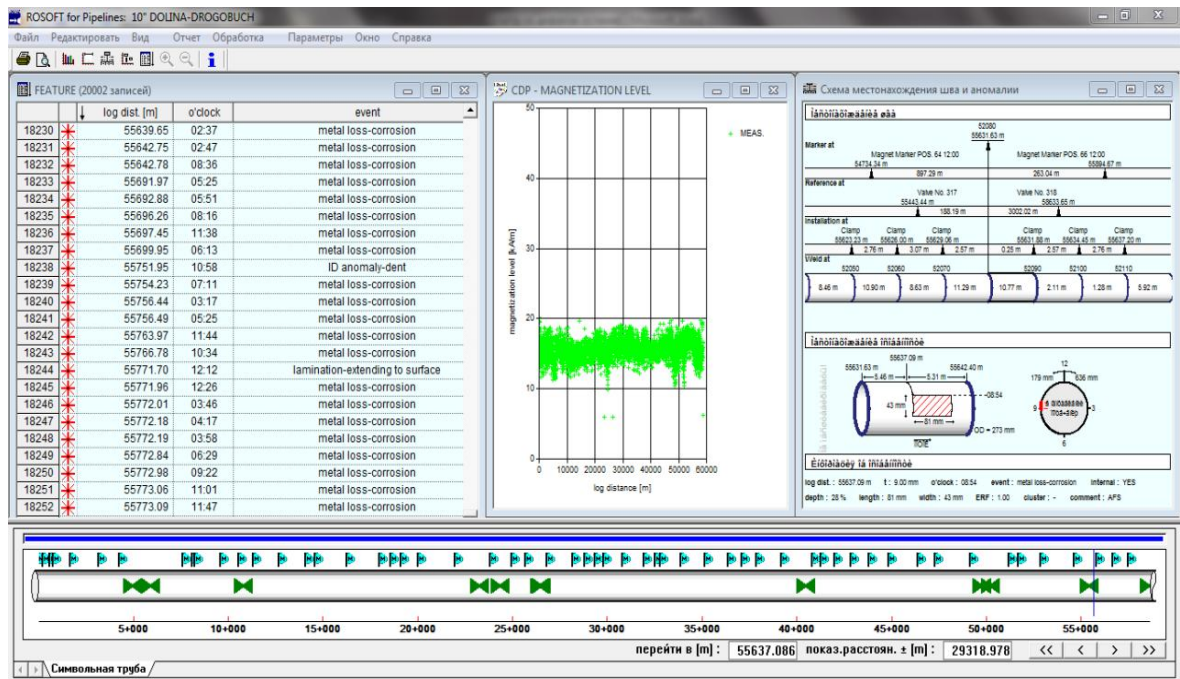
ROSOFT for Pipelines: 10" DOLINA-DROGOBUCH

Файл Редактировать Вид Отчет Обработка Параметры Окно Справка

FEATURE (20002 записей)

| | | log dist. [m] | o'clock | event |
|---|---|---|---|---|
| 18230 | | 55639.65 | 02:37 | metal loss-corrosion |
| 18231 | | 55642.75 | 02:47 | metal loss-corrosion |
| 18232 | | 55642.78 | 08:36 | metal loss-corrosion |
| 18233 | | 55691.97 | 05:25 | metal loss-corrosion |
| 18234 | | 55692.88 | 05:51 | metal loss-corrosion |
| 18235 | | 55696.26 | 08:16 | metal loss-corrosion |
| 18236 | | 55697.45 | 11:38 | metal loss-corrosion |
| 18237 | | 55699.95 | 06:13 | metal loss-corrosion |
| 18238 | | 55751.95 | 10:58 | ID anomaly-dent |
| 18239 | | 55754.23 | 07:11 | metal loss-corrosion |
| 18240 | | 55756.44 | 03:17 | metal loss-corrosion |
| 18241 | | 55756.49 | 05:25 | metal loss-corrosion |
| 18242 | | 55763.97 | 11:44 | metal loss-corrosion |
| 18243 | | 55766.78 | 10:34 | metal loss-corrosion |
| 18244 | | 55771.70 | 12:12 | lamination-extending to surface |
| 18245 | | 55771.96 | 12:26 | metal loss-corrosion |
| 18246 | | 55772.01 | 03:46 | metal loss-corrosion |
| 18247 | | 55772.18 | 04:17 | metal loss-corrosion |
| 18248 | | 55772.19 | 03:58 | metal loss-corrosion |
| 18249 | | 55772.84 | 06:29 | metal loss-corrosion |
| 18250 | | 55772.98 | 09:22 | metal loss-corrosion |
| 18251 | | 55773.06 | 11:01 | metal loss-corrosion |
| 18252 | | 55773.09 | 11:47 | metal loss-corrosion |

CDP - MAGNETIZATION LEVEL

50
40
30
20
10
0
magnetization level [kA/m]
MEAS.
0 10000 20000 30000 40000 50000 60000
log distance [m]

Схема местонахождения шва и аномалии

Ìåñòîïîëîæåíèå øâà

52080
55631.63 m
Marker at
Magnet Marker POS. 64 12:00
54734.34 m
897.29 m
Magnet Marker POS. 66 12:00
55594.67 m
263.04 m
Reference at
Valve No. 317
55443.44 m
188.19 m
Valve No. 318
58633.65 m
3002.02 m
Installation at
Clamp 55623.23 m
Clamp 55626.00 m
Clamp 55629.06 m
2.76 m 3.07 m 2.57 m
Clamp 55631.88 m
Clamp 55634.45 m
Clamp 55637.20 m
0.25 m 2.57 m 2.76 m
Weld at
52050 52060 52070 52090 52100 52110
8.46 m 10.90 m 8.63 m 11.29 m 10.77 m 2.11 m 1.28 m 5.92 m

Ìåñòîïîëîæåíèå àíîìàëèè

55637.09 m
55631.63 m
55642.40 m
5.46 m
5.31 m
43 mm
81 mm
-08:54
OD = 273 mm
12
179 mm
636 mm
9
3
6

Èíôîðìàöèÿ îá àíîìàëèè

log dist. : 55637.09 m t : 9.00 mm o'clock : 08:54 event : metal loss-corrosion internal : YES
depth : 28 % length : 81 mm width : 43 mm ERF : 1.00 cluster : - comment : AFS

5+000 10+000 15+000 20+000 25+000 30+000 35+000 40+000 45+000 50+000 55+000

перейти в [m] : 55637.086 показ.расстоян. ± [m] : 29318.978 << < > >>

Символьная труба